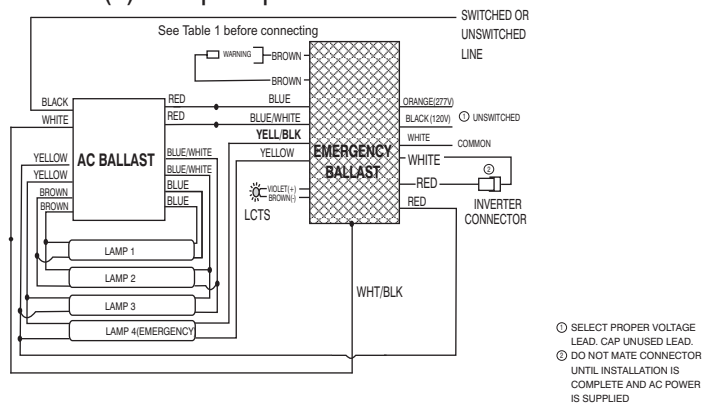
SWITCHED OR UNSWITCHED LINE

See Table 1 before connecting

WARNING
BROWN
BROWN

BLACK
WHITE
RED
RED
BLUE
BLUE/WHITE
YELL/BLK
YELLOW

AC BALLAST

YELLOW
YELLOW
BROWN
BROWN
BLUE/WHITE
BLUE/WHITE
BLUE
BLUE

EMERGENCY BALLAST

ORANGE(277V)
BLACK(120V) ① UNSWITCHED
WHITE
COMMON
WHITE
RED
RED
②
INVERTER CONNECTOR

VIOLET(+)
BROWN(-)
LCTS

LAMP 1
LAMP 2
LAMP 3
LAMP 4(EMERGENCY)

WHT/BLK

① SELECT PROPER VOLTAGE LEAD. CAP UNUSED LEAD.
② DO NOT MATE CONNECTOR UNTIL INSTALLATION IS COMPLETE AND AC POWER IS SUPPLIED